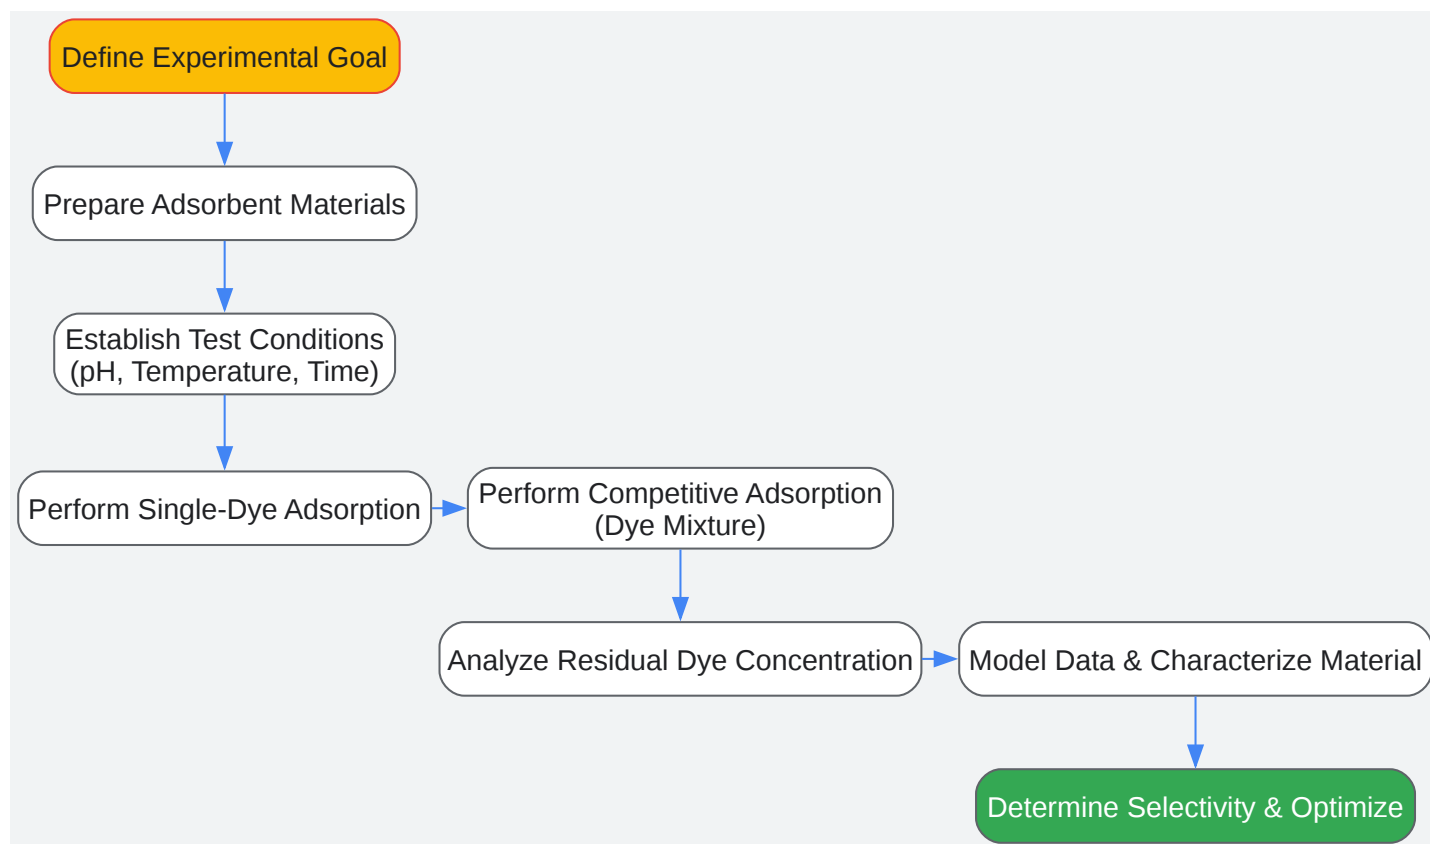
Define Experimental Goal

Prepare Adsorbent Materials

Establish Test Conditions (pH, Temperature, Time)

Perform Single-Dye Adsorption

Perform Competitive Adsorption (Dye Mixture)

Analyze Residual Dye Concentration

Model Data & Characterize Material

Determine Selectivity & Optimize